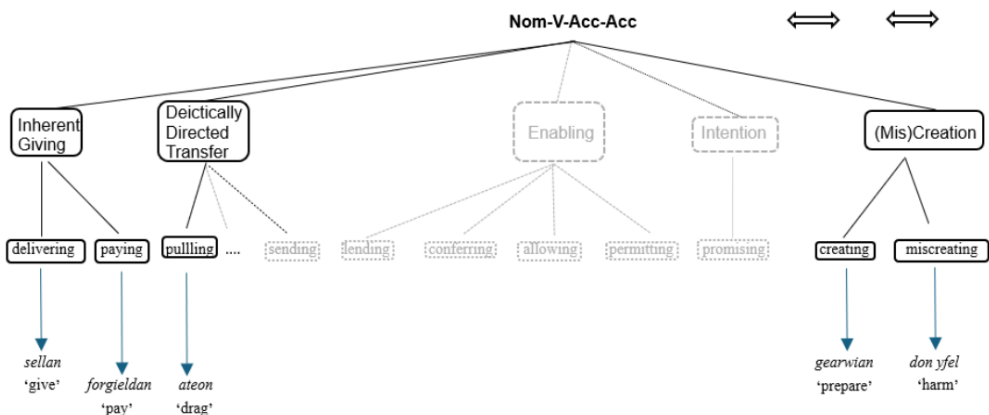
Nom-V-Acc-Acc

Inherent Giving

Deictically Directed Transfer

Enabling

Intention

(Mis)Creation

delivering

paying

pullling

....

sending

lending

conferring

allowing

permitting

promising

creating

miscreating

sellan
'give'

forgieldan
'pay'

ateon
'drag'

gearwian
'prepare'

don yfel
'harm'